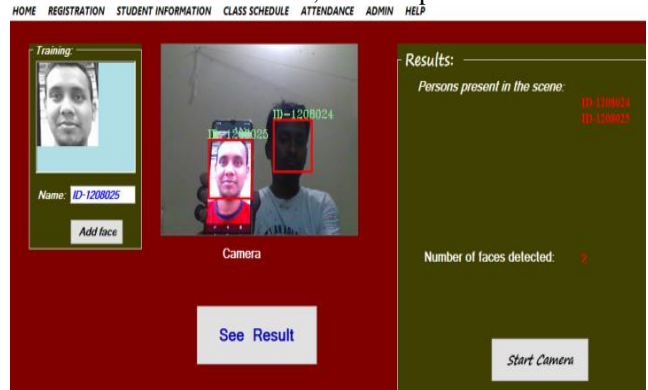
HOME REGISTRATION STUDENT INFORMATION CLASS SCHEDULE ATTENDANCE ADMIN HELP

Training:

Name: ID-1208025

Add face

ID-1208025

ID-1208024

Camera

See Result

Results:

Persons present in the scene:

ID-1208024
ID-1208025

Number of faces detected: 2

Start Camera